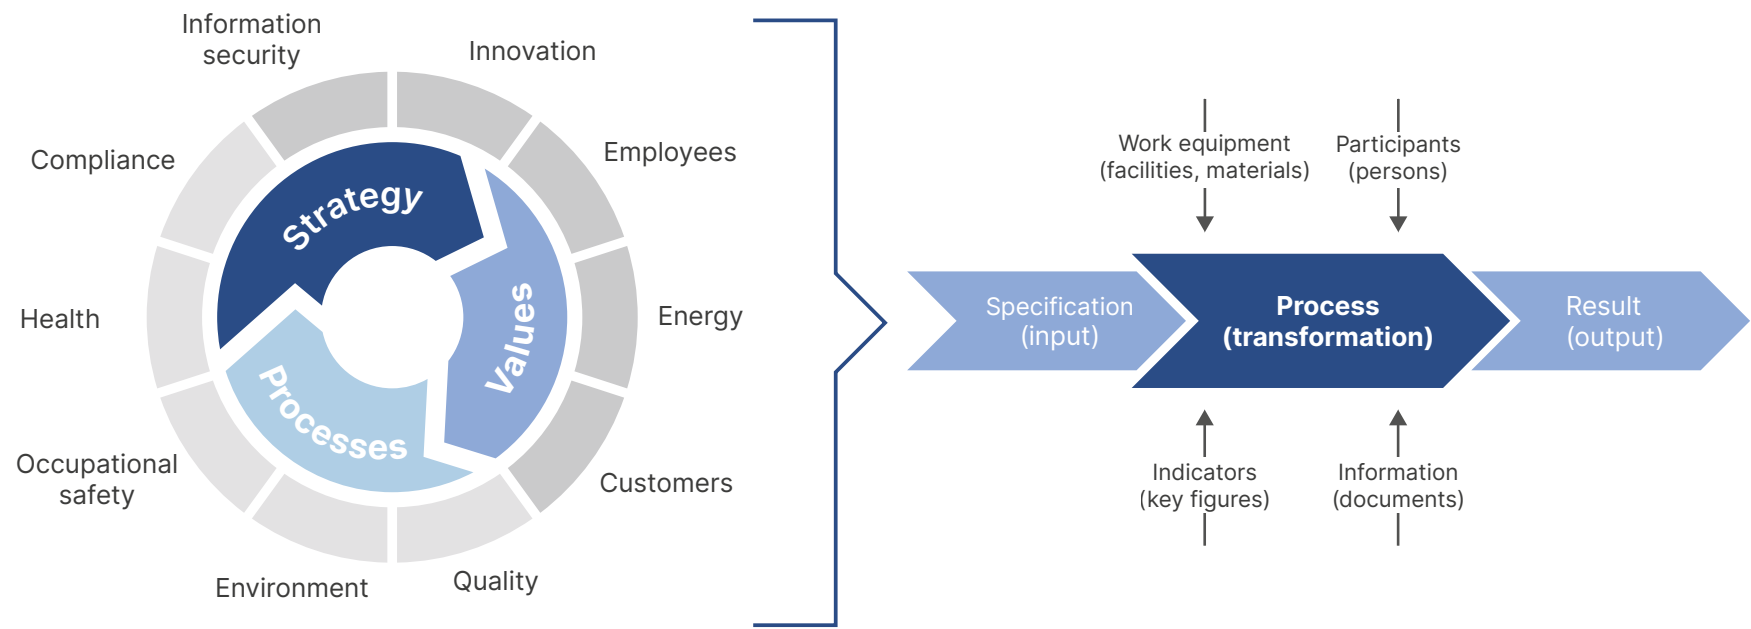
Information security

Innovation

Compliance

Employees

Strategy

Values

Health

Energy

Processes

Occupational safety

Customers

Environment

Quality

Work equipment (facilities, materials)

Participants (persons)

Specification (input)

Process (transformation)

Result (output)

Indicators (key figures)

Information (documents)